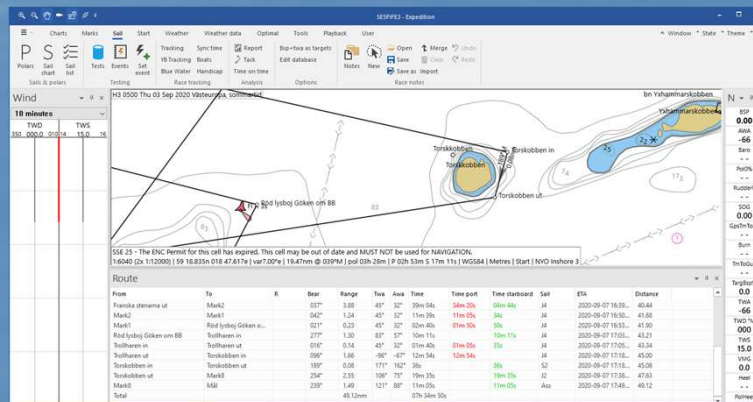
SESPIPE3 - Expedition

Charts Marks Sail Start Weather Weather data Optimal Tools Playback User

Window State Theme

Polars Sail chart Sail list Texts Events Set event

Sails & polars Testing

Tracking YB Tracking Blue Water Sync time Boats Handicap Race tracking

Report Tack Time on time Analysis

Bsp÷Twa as targets Edit database Options

Notes New Open Save Save as Merge Clear Import Undo Redo Race notes

Wind

10 minutes

| TWD | TWS |
|---|---|
| 350 000.0 010 | 14 15.0 16 |

H3 0500 Thu 03 Sep 2020 Västeuropa, sommartid

bn Yxhammarskobben

Torskobben

Torskobben in

Torskobben ut

Röd lysboj Göken om BB

SSE 25 - The ENC Permit for this cell has expired. This cell may be out of date and MUST NOT be used for NAVIGATION.

1:6040 (2x 1:12000) | 59 18.835N 018 47.617E | var7.00°e | 19.47nm @ 039°M | pol 03h 28m | P 02h 53m S 17m 11s | WGS84 | Metres | Start | NVO Inshore 3

Route

| From | To | R | Bear | Range | Twa | Awa | Time | Time port | Time starboard | Sail | ETA | Distance |
|---|---|---|---|---|---|---|---|---|---|---|---|---|
| Franska stenarna ut | Mark2 | | 037° | 3.88 | 45° | 32° | 39m 04s | 34m 20s | 04m 44s | J4 | 2020-09-07 16:39... | 40.44 |
| Mark2 | Mark1 | | 042° | 1.24 | 45° | 32° | 11m 39s | 11m 05s | 34s | J4 | 2020-09-07 16:51... | 41.68 |
| Mark1 | Röd lysboj Göken o... | | 021° | 0.23 | 45° | 32° | 02m 40s | 01m 50s | 50s | J4 | 2020-09-07 16:53... | 41.90 |
| Röd lysboj Göken om BB | Trollharen in | | 277° | 1.30 | 63° | 57° | 10m 11s | | 10m 11s | J4 | 2020-09-07 17:03... | 43.21 |
| Trollharen in | Trollharen ut | | 016° | 0.14 | 45° | 32° | 01m 40s | 01m 05s | 35s | J4 | 2020-09-07 17:05... | 43.35 |
| Trollharen ut | Torskobben in | | 096° | 1.86 | -96° | -67° | 12m 54s | 12m 54s | | J4 | 2020-09-07 17:18... | 45.00 |
| Torskobben in | Torskobben ut | | 189° | 0.08 | 171° | 162° | 36s | | 36s | S2 | 2020-09-07 17:18... | 45.08 |
| Torskobben ut | Mark8 | | 254° | 2.55 | 106° | 75° | 19m 35s | | 19m 35s | J2 | 2020-09-07 17:38... | 47.63 |
| Mark8 | Mål | | 239° | 1.49 | 121° | 88° | 11m 05s | | 11m 05s | Ass | 2020-09-07 17:49... | 49.12 |
| Total | | | | 49.12nm | | | 07h 34m 50s | | | | | |

N
BSP
0.0
AWA
-66
Baro
PolO%
Rudder
SOG
0.0
GpsTmTo
Burn
TmToGu
TargBsp
0.0
TWA
-66
TWD
TWS
15.0
VMG
0.0
Heel
PolHeel